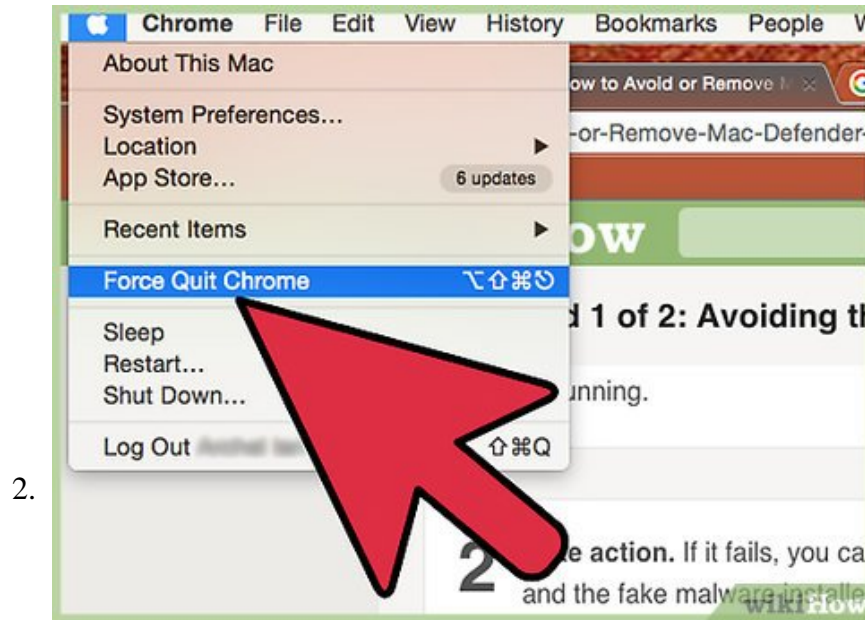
2.

Chrome File Edit View History Bookmarks People W

About This Mac

System Preferences...
Location
App Store... 6 updates

Recent Items

Force Quit Chrome ⌥⇧⌘⎋

Sleep
Restart...
Shut Down...

Log Out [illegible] ⇧⌘Q

ow to Avoid or Remove M ×

-or-Remove-Mac-Defender-

ow

d 1 of 2: Avoiding th

unning.

2

e action. If it fails, you ca
and the fake malware installe

wikiHow